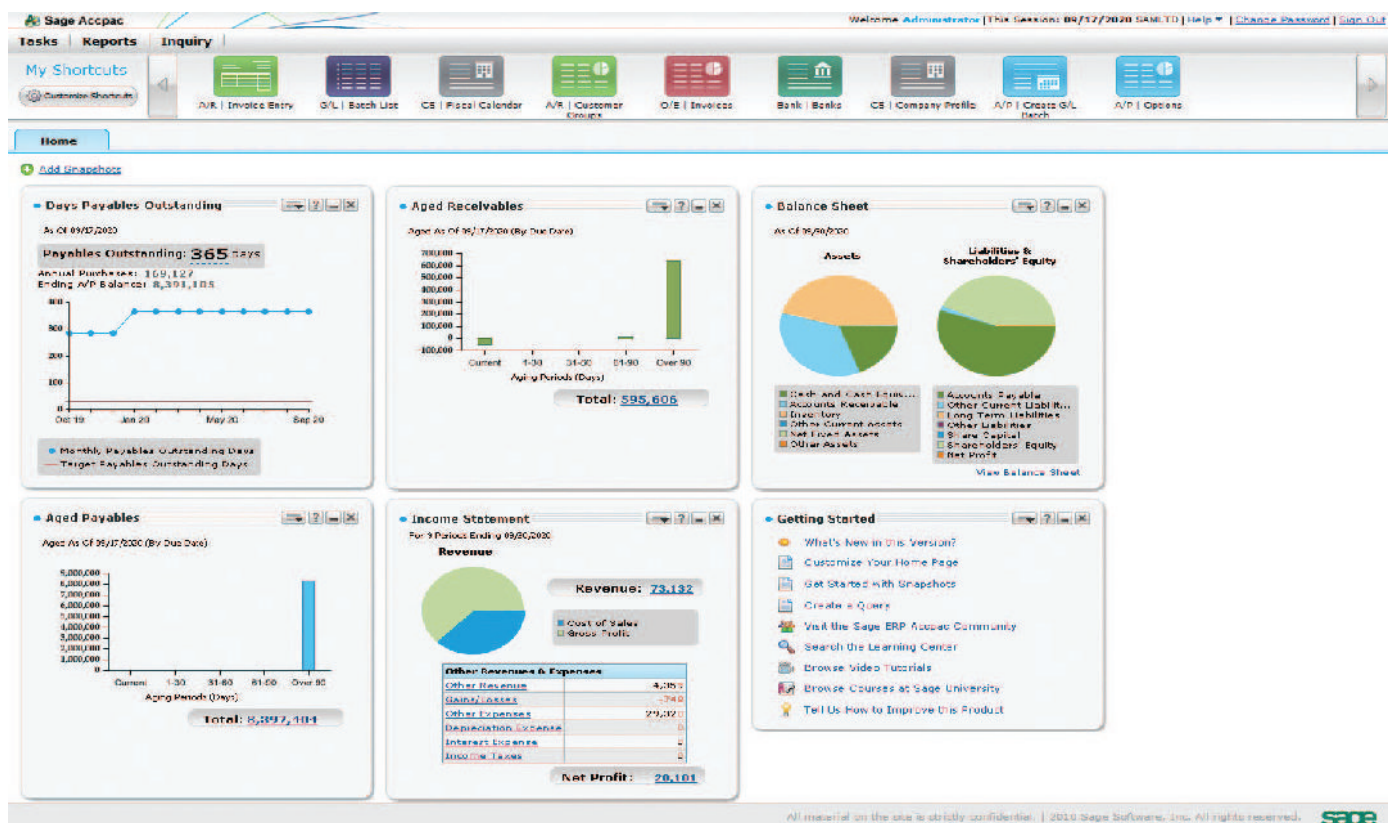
Sage Accpac

Welcome Administrator | This Session: 09/17/2020 SAMLTD | Help ▾ | Change Password | Sign Out

Tasks | Reports | Inquiry

My Shortcuts
Customize Shortcuts

A/R | Invoice Entry
G/L | Batch List
CS | Fiscal Calendar
A/R | Customer Groups
O/E | Invoices
Bank | Banks
CS | Company Profile
A/P | Create G/L Batch
A/P | Options

Home

Add Snapshots

Days Payables Outstanding
As Of 09/17/2020
Payables Outstanding: 365 Days
Annual Purchases: 169,127
Ending A/P Balance: 8,391,105
400
300
200
100
0
Oct 19
Jan 20
May 20
Sep 20
Monthly Payables Outstanding Days
Target Payables Outstanding Days

Aged Receivables
Aged As Of 09/17/2020 (By Due Date)
700,000
600,000
500,000
400,000
300,000
200,000
100,000
0
-100,000
Current
1-30
31-60
61-90
Over 90
Aging Periods (Days)
Total: 595,606

Balance Sheet
As Of 09/30/2020
Assets
Liabilities & Shareholders' Equity
Cash And Cash Equiv...
Accounts Receivable
Inventory
Other Current Assets
Net Fixed Assets
Other Assets
Accounts Payable
Other Current Liabilit...
Long Term Liabilities
Other Liabilities
Share Capital
Shareholders' Equity
Net Profit
View Balance Sheet

Aged Payables
Aged As Of 09/17/2020 (By Due Date)
9,000,000
8,000,000
7,000,000
6,000,000
5,000,000
4,000,000
3,000,000
2,000,000
1,000,000
0
Current
1-30
31-60
61-90
Over 90
Aging Periods (Days)
Total: 8,397,404

Income Statement
For 9 Periods Ending 09/30/2020
Revenue
Revenue: 73,132
Cost of Sales
Gross Profit

| Other Revenues & Expenses | |
|---|---|
| Other Revenue | 4,059 |
| Gains/Losses | -749 |
| Other Expenses | 29,020 |
| Depreciation Expense | 0 |
| Interest Expense | 0 |
| Income Taxes | 0 |

Net Profit: 20,101

Getting Started
What's New in this Version?
Customize Your Home Page
Get Started with Snapshots
Create a Query
Visit the Sage ERP Accpac Community
Search the Learning Center
Browse Video Tutorials
Browse Courses at Sage University
Tell Us How to Improve this Product

All material on the site is strictly confidential. | 2010 Sage Software, Inc. All rights reserved.
sage